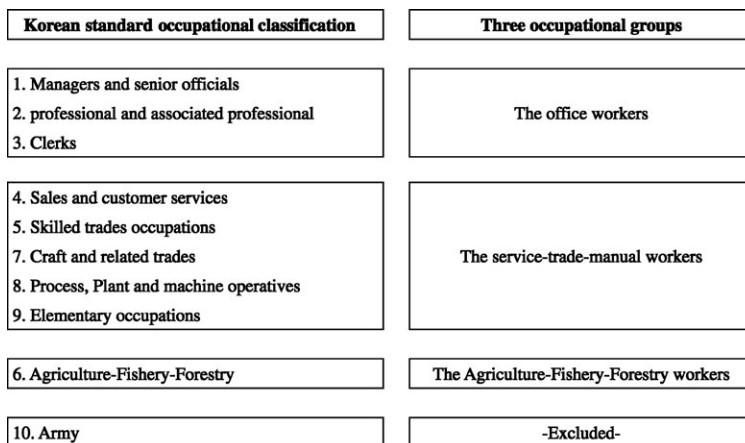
| Korean standard occupational classification | Three occupational groups |
|---|---|
| 1. Managers and senior officials<br>2. professional and associated professional<br>3. Clerks | The office workers |
| 4. Sales and customer services<br>5. Skilled trades occupations<br>7. Craft and related trades<br>8. Process, Plant and machine operatives<br>9. Elementary occupations | The service-trade-manual workers |
| 6. Agriculture-Fishery-Forestry | The Agriculture-Fishery-Forestry workers |
| 10. Army | -Excluded- |